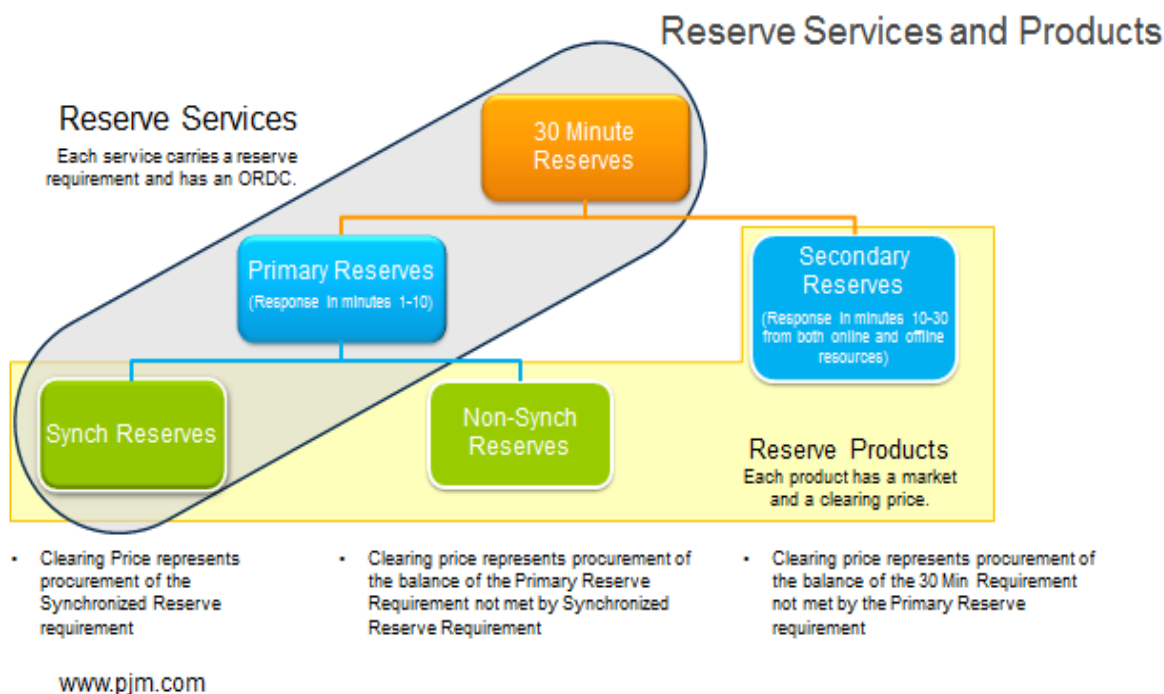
Reserve Services and Products

Reserve Services
Each service carries a reserve requirement and has an ORDC.

30 Minute Reserves

Primary Reserves
(Response in minutes 1-10)

Secondary Reserves
(Response in minutes 10-30 from both online and offline resources)

Synch Reserves

Non-Synch Reserves

Reserve Products
Each product has a market and a clearing price.

- Clearing Price represents procurement of the Synchronized Reserve requirement

- Clearing price represents procurement of the balance of the Primary Reserve Requirement not met by Synchronized Reserve Requirement

- Clearing price represents procurement of the balance of the 30 Min Requirement not met by the Primary Reserve requirement

www.pjm.com